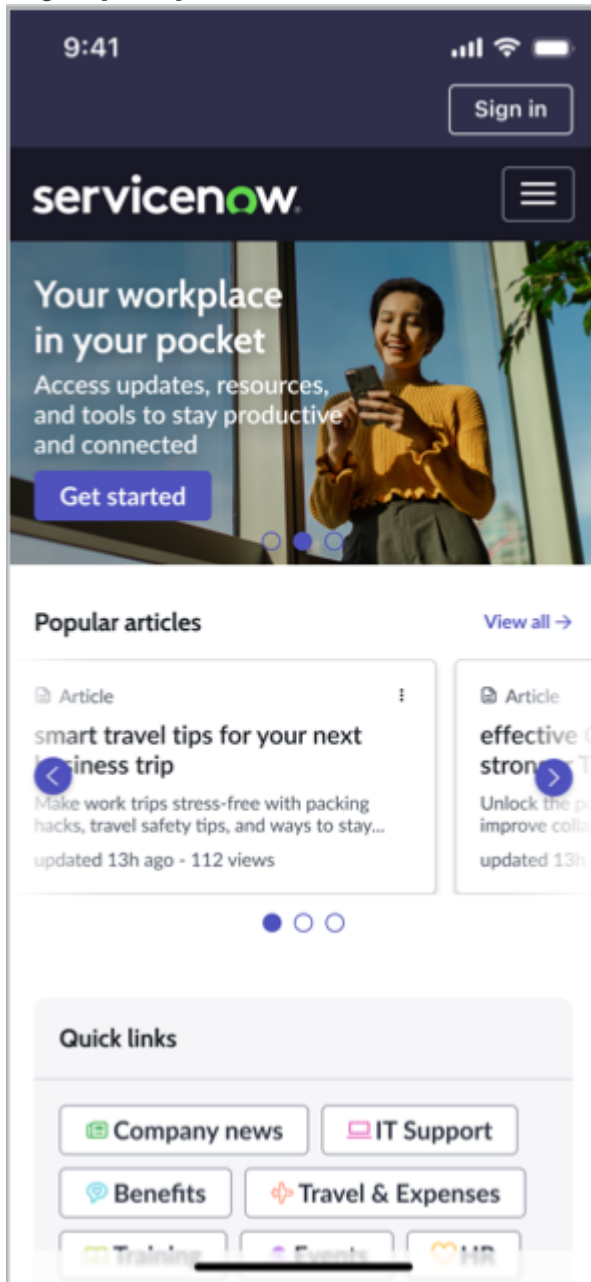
9:41

Sign in

servicenow

Your workplace in your pocket

Access updates, resources, and tools to stay productive and connected

Get started

Popular articles

View all →

Article

smart travel tips for your next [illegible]siness trip

Make work trips stress-free with packing hacks, travel safety tips, and ways to stay...

updated 13h ago - 112 views

Article

effective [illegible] stron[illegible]

Unlock the p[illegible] improve colla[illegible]

updated 13h

Quick links

Company news

IT Support

Benefits

Travel & Expenses

Training

Events

HR